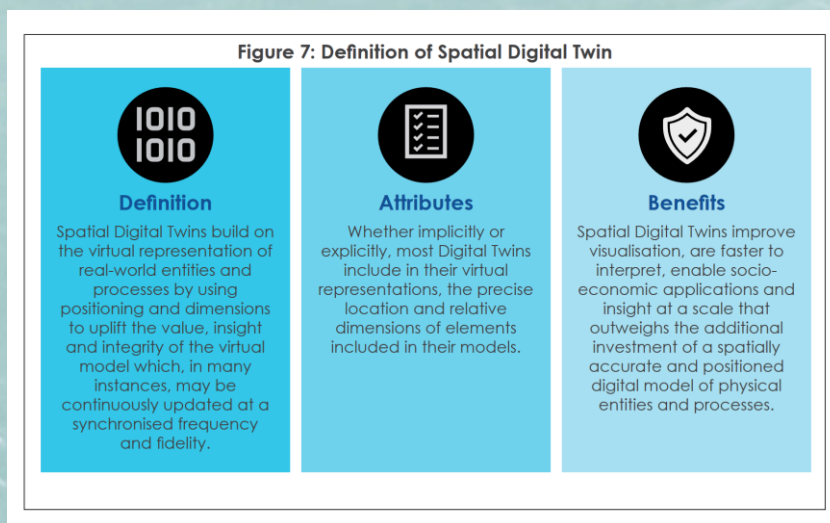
Figure 7: Definition of Spatial Digital Twin

1010
1010

Definition

Spatial Digital Twins build on the virtual representation of real-world entities and processes by using positioning and dimensions to uplift the value, insight and integrity of the virtual model which, in many instances, may be continuously updated at a synchronised frequency and fidelity.

Attributes

Whether implicitly or explicitly, most Digital Twins include in their virtual representations, the precise location and relative dimensions of elements included in their models.

Benefits

Spatial Digital Twins improve visualisation, are faster to interpret, enable socio-economic applications and insight at a scale that outweighs the additional investment of a spatially accurate and positioned digital model of physical entities and processes.